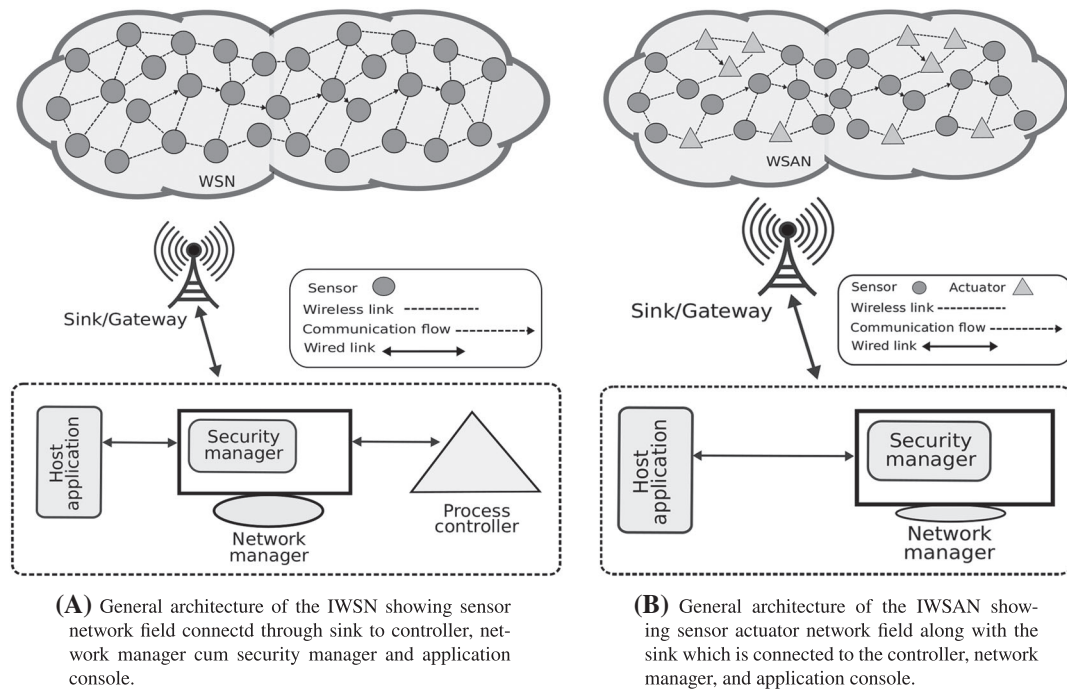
WSN

Sink/Gateway

Sensor
Wireless link
Communication flow
Wired link

Host application

Security manager

Network manager

Process controller

**(A)** General architecture of the IWSN showing sensor network field connectd through sink to controller, network manager cum security manager and application console.

WSAN

Sink/Gateway

Sensor
Actuator
Wireless link
Communication flow
Wired link

Host application

Security manager

Network manager

**(B)** General architecture of the IWSAN showing sensor actuator network field along with the sink which is connected to the controller, network manager, and application console.